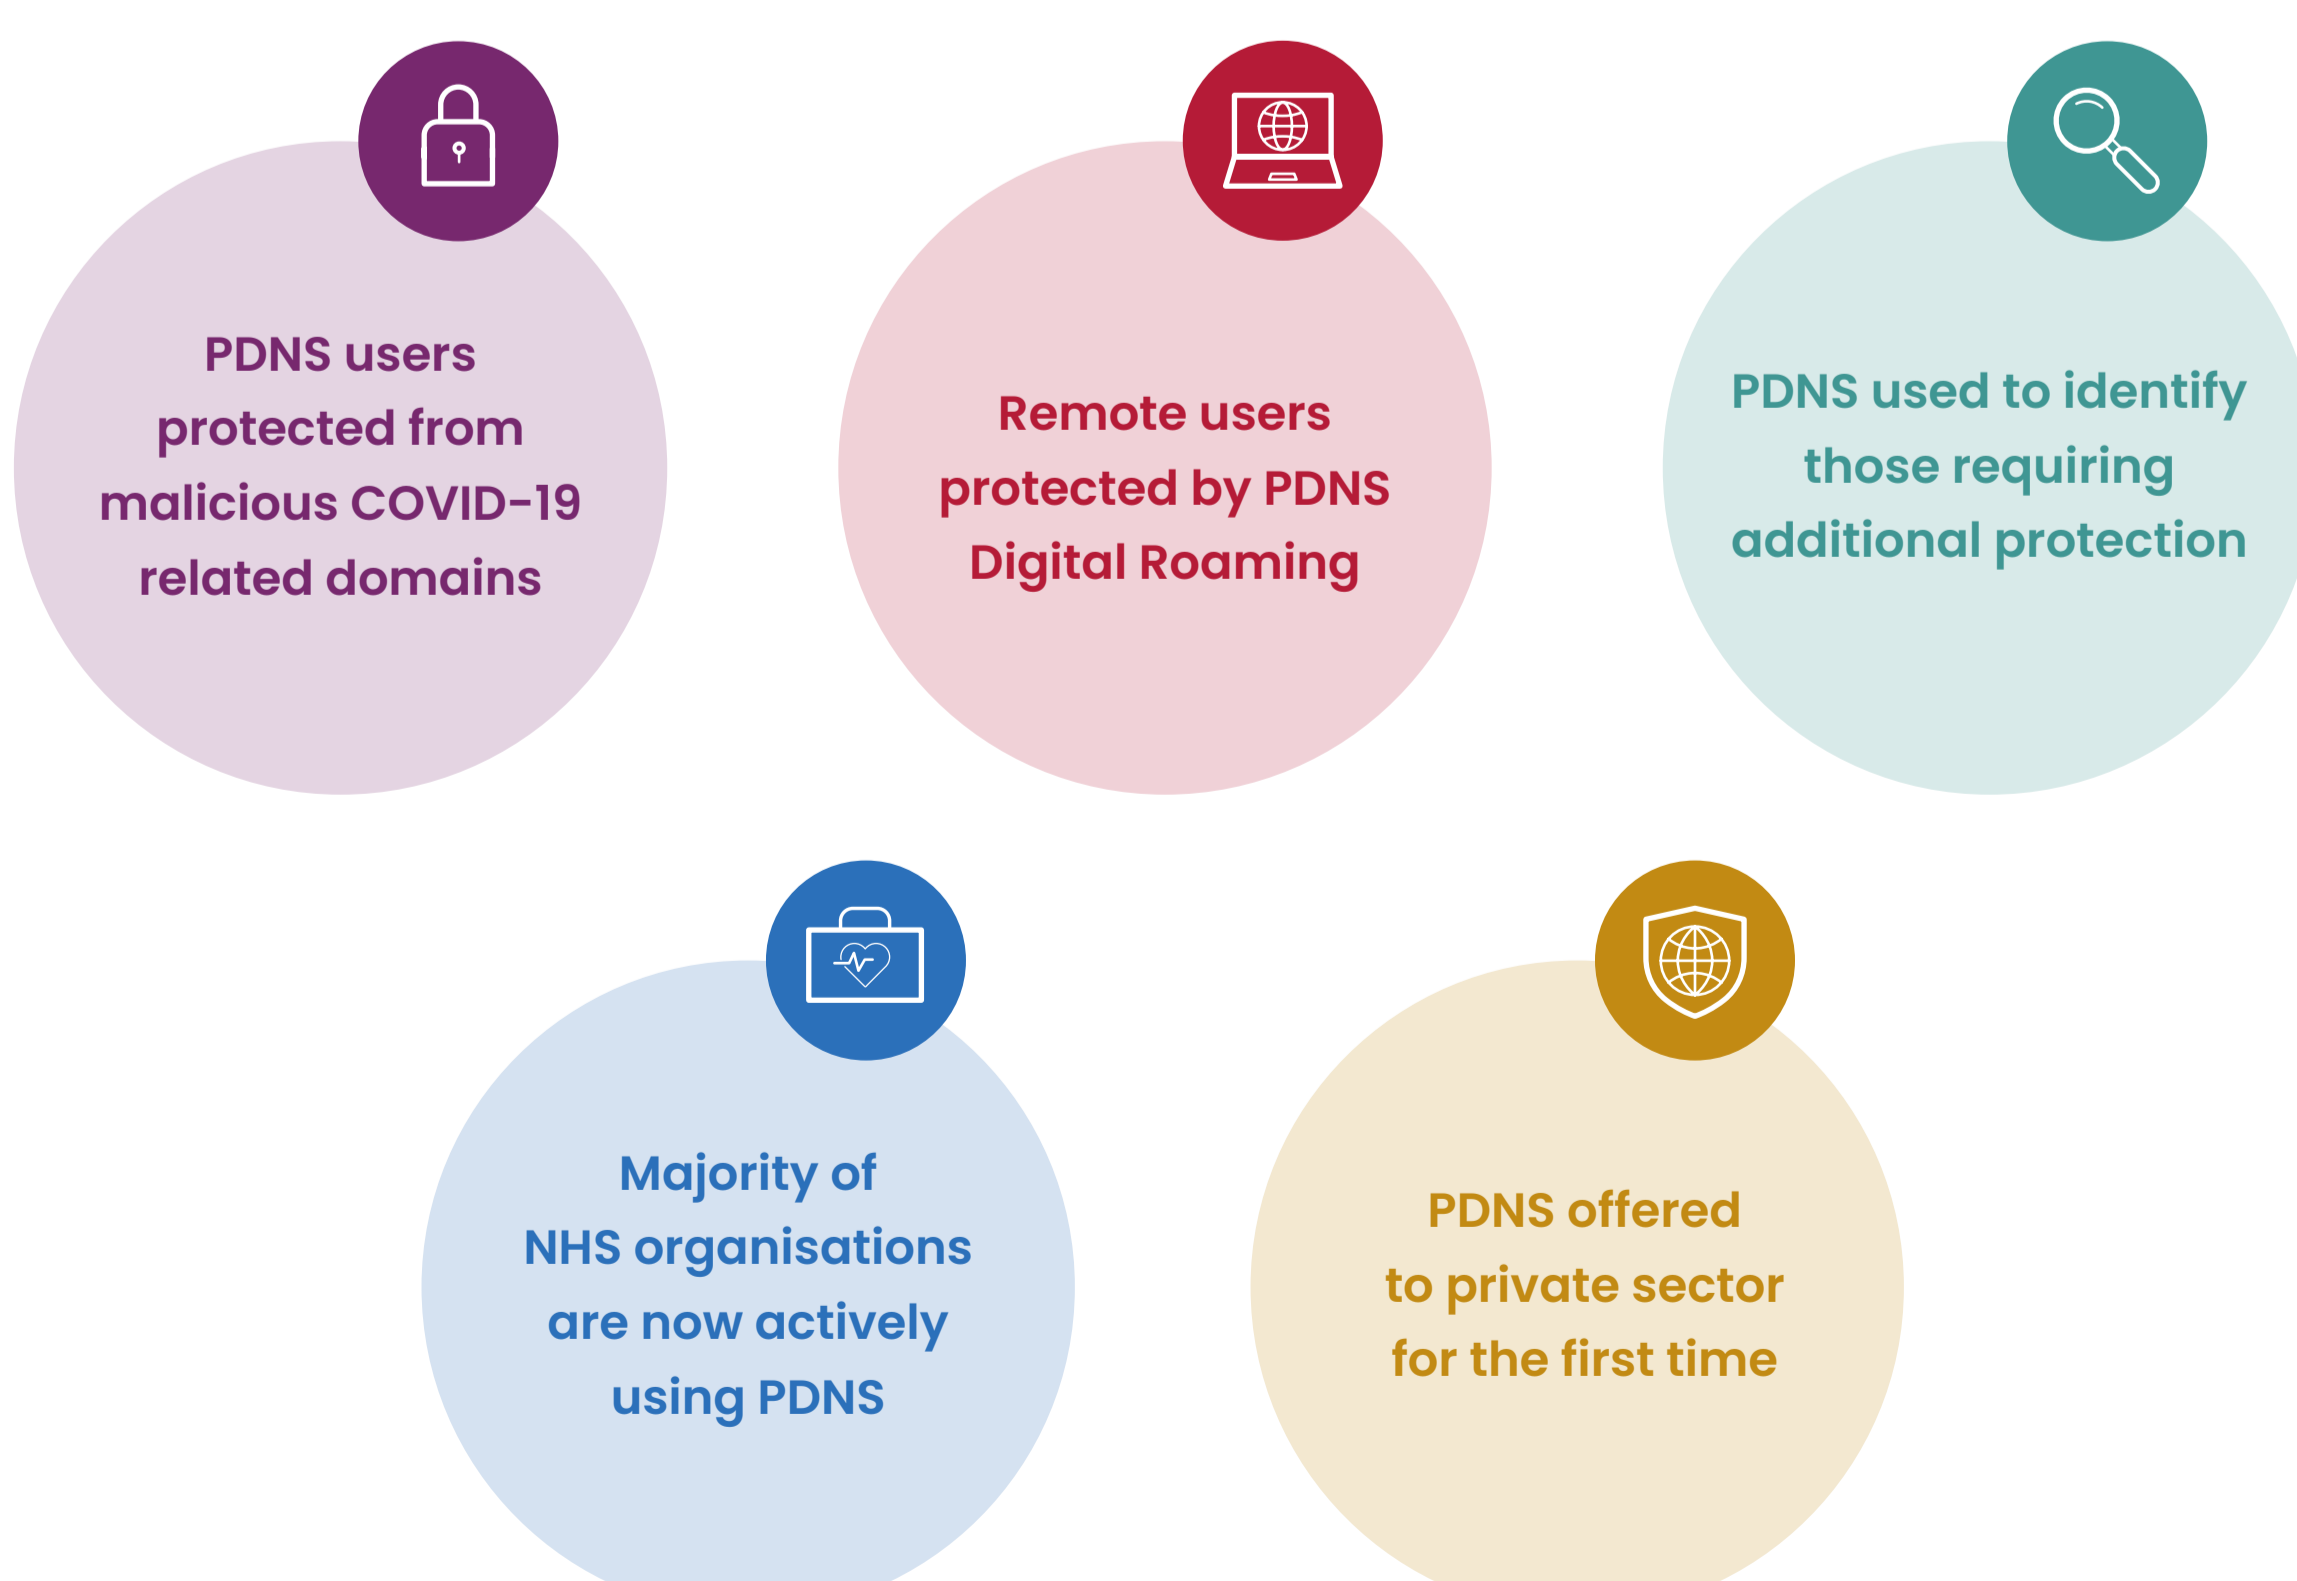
PDNS users protected from malicious COVID-19 related domains

Remote users protected by PDNS Digital Roaming

PDNS used to identify those requiring additional protection

Majority of NHS organisations are now actively using PDNS

PDNS offered to private sector for the first time